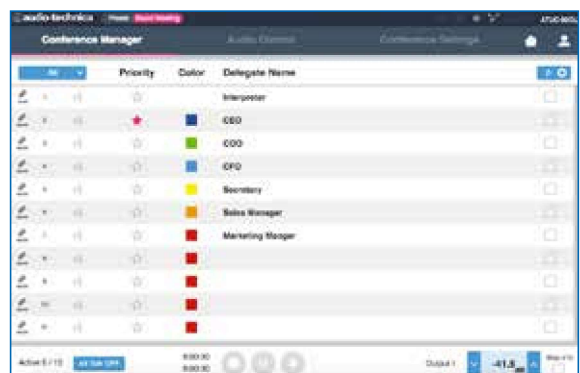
audio-technica

Conference Manager | Audio Control | Conference Settings

All | Priority | Color | Delegate Name

Interpreter

CEO

COO

CFO

Secretary

Sales Manager

Marketing Manger

Active 6 / 10 | All Talk OFF | 0:00:00 | 0:00:00 | Output 1 | -11.5